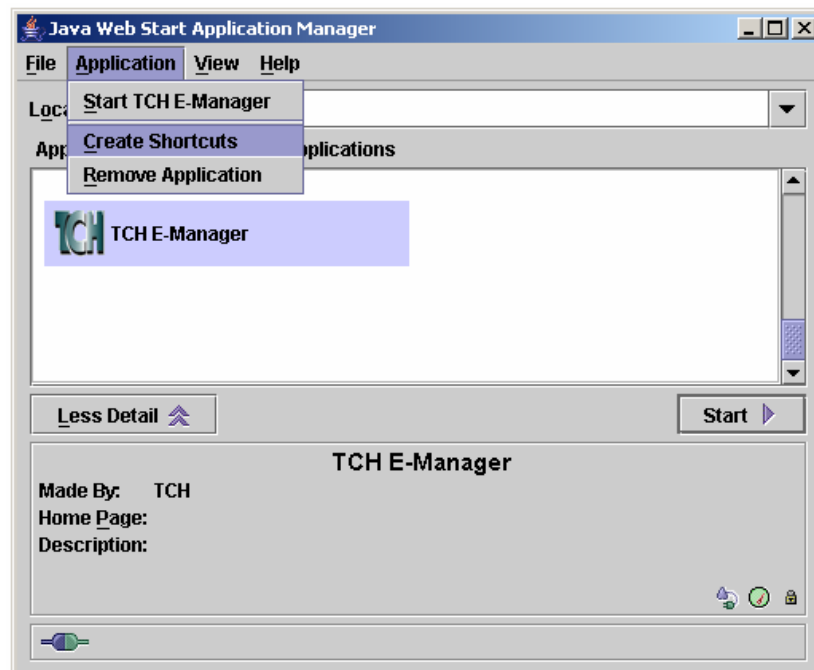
Java Web Start Application Manager

File Application View Help

Start TCH E-Manager

Create Shortcuts

Remove Application

Loca

App

plications

TCH

TCH E-Manager

Less Detail

Start

TCH E-Manager

Made By: TCH

Home Page:

Description: